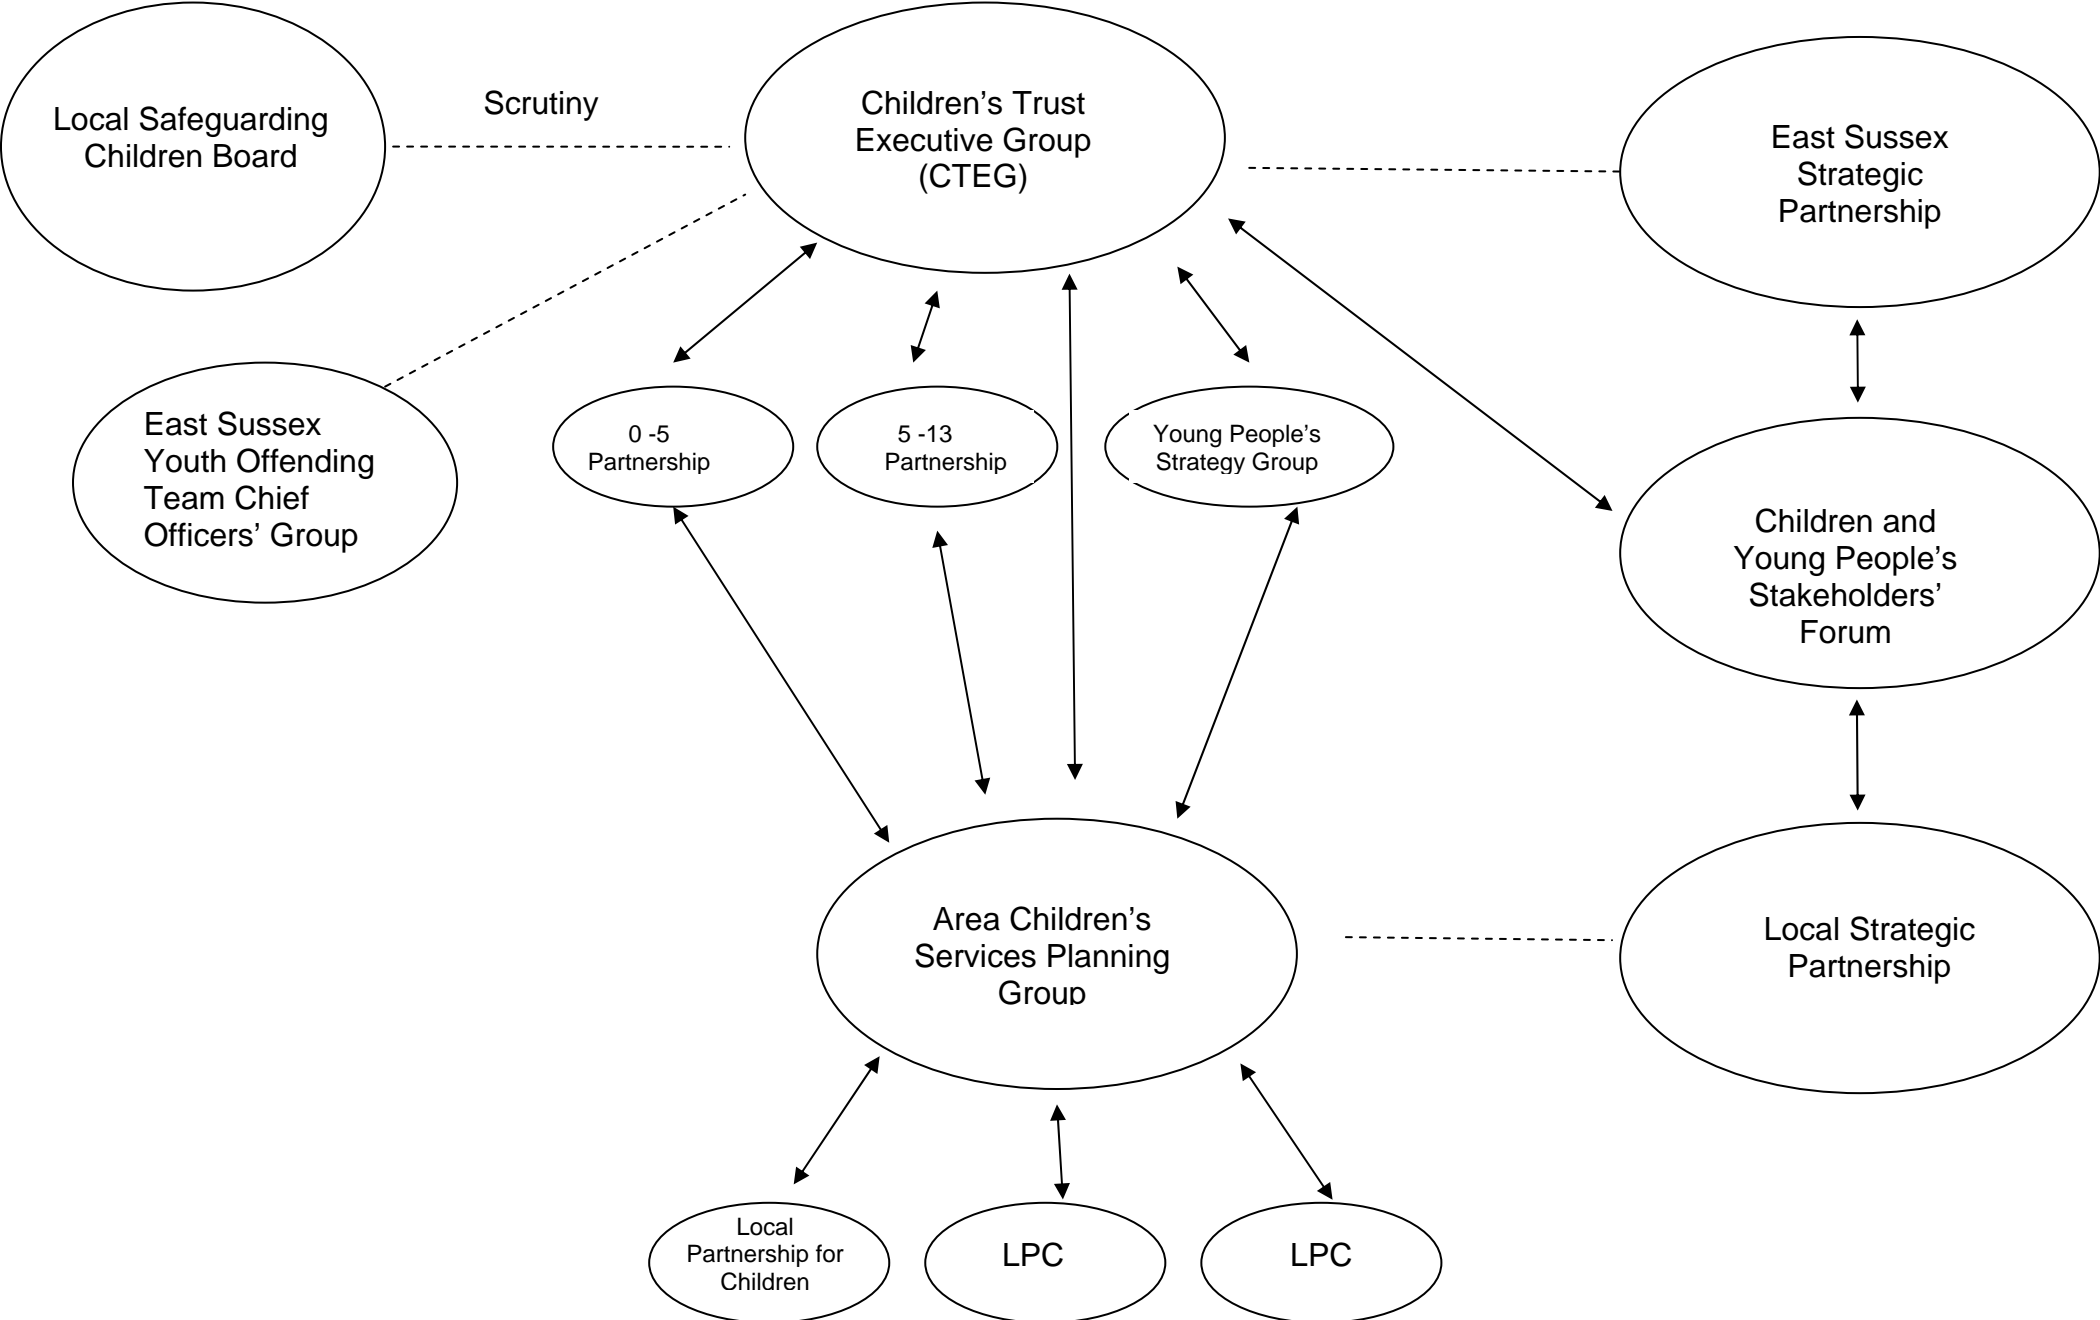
Local Safeguarding Children Board

Scrutiny

Children's Trust Executive Group (CTEG)

East Sussex Strategic Partnership

East Sussex Youth Offending Team Chief Officers' Group

0 -5 Partnership

5 -13 Partnership

Young People's Strategy Group

Children and Young People's Stakeholders' Forum

Area Children's Services Planning Group

Local Strategic Partnership

Local Partnership for Children

LPC

LPC